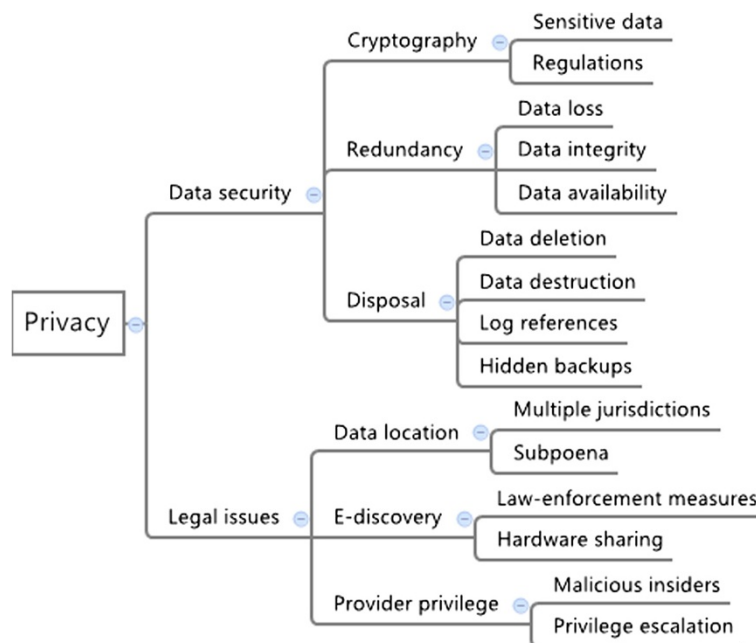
Privacy

Data security

Cryptography

Sensitive data

Regulations

Redundancy

Data loss

Data integrity

Data availability

Disposal

Data deletion

Data destruction

Log references

Hidden backups

Legal issues

Data location

Multiple jurisdictions

Subpoena

E-discovery

Law-enforcement measures

Hardware sharing

Provider privilege

Malicious insiders

Privilege escalation